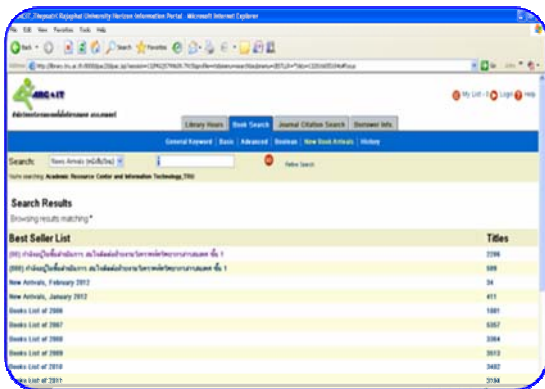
ARC&IT, Thepsatri Rajabhat University Horizon Information Portal - Microsoft Internet Explorer

File Edit View Favorites Tools Help

Back Search Favorites

Address

Go Links

ARC & IT

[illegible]

My List - 0 Login Help

Library Hours | Book Search | Journal Citation Search | Borrower Info

General Keyword | Basic | Advanced | Boolean | New Book Arrivals | History

Search: New Arrivals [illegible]

Refine Search

Now searching: Academic Resource Center and Information Technology,TRU

Search Results

Browsing results matching "

| Best Seller List | Titles |
|---|---|
| (00) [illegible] 1 | 2298 |
| (000) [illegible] 1 | 509 |
| New Arrivals, February 2012 | 34 |
| New Arrivals, January 2012 | 411 |
| Books List of 2006 | 1081 |
| Books List of 2007 | 6357 |
| Books List of 2008 | 3364 |
| Books List of 2009 | 3513 |
| Books List of 2010 | 3482 |
| Books List of 2011 | 3194 |